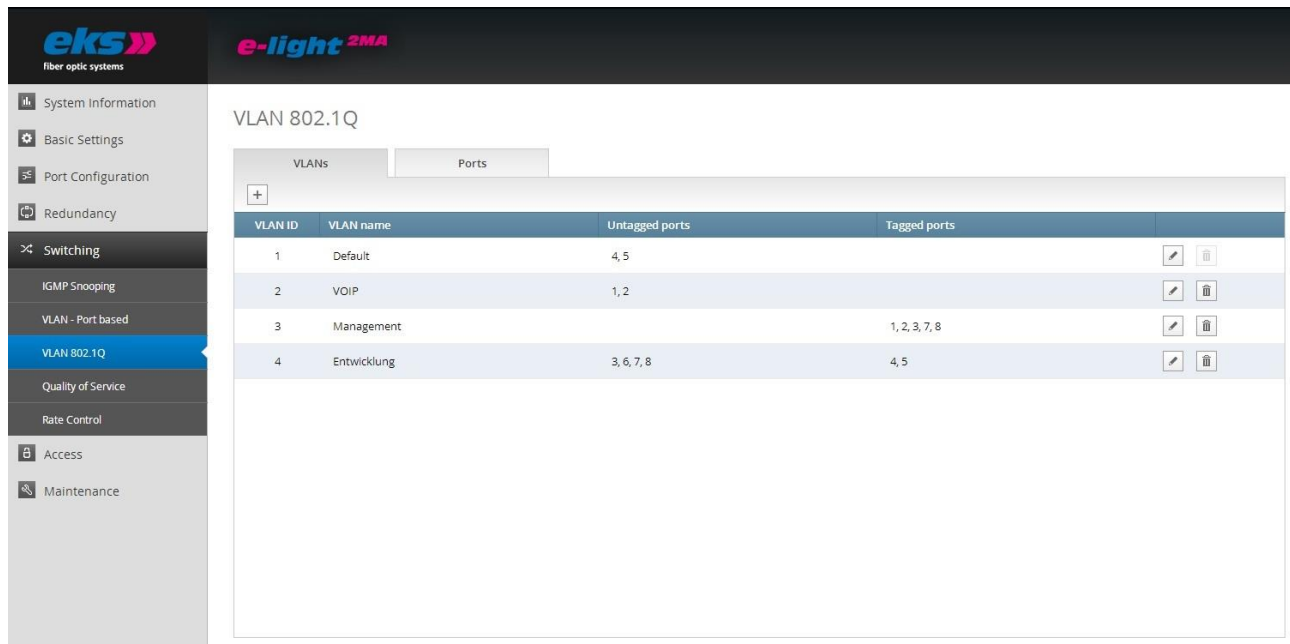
eks
fiber optic systems

e-light 2MA

System Information
Basic Settings
Port Configuration
Redundancy
Switching
IGMP Snooping
VLAN - Port based
VLAN 802.1Q
Quality of Service
Rate Control
Access
Maintenance

VLAN 802.1Q

VLANs
Ports

+

| VLAN ID | VLAN name | Untagged ports | Tagged ports |
|---|---|---|---|
| 1 | Default | 4, 5 | |
| 2 | VOIP | 1, 2 | |
| 3 | Management | | 1, 2, 3, 7, 8 |
| 4 | Entwicklung | 3, 6, 7, 8 | 4, 5 |